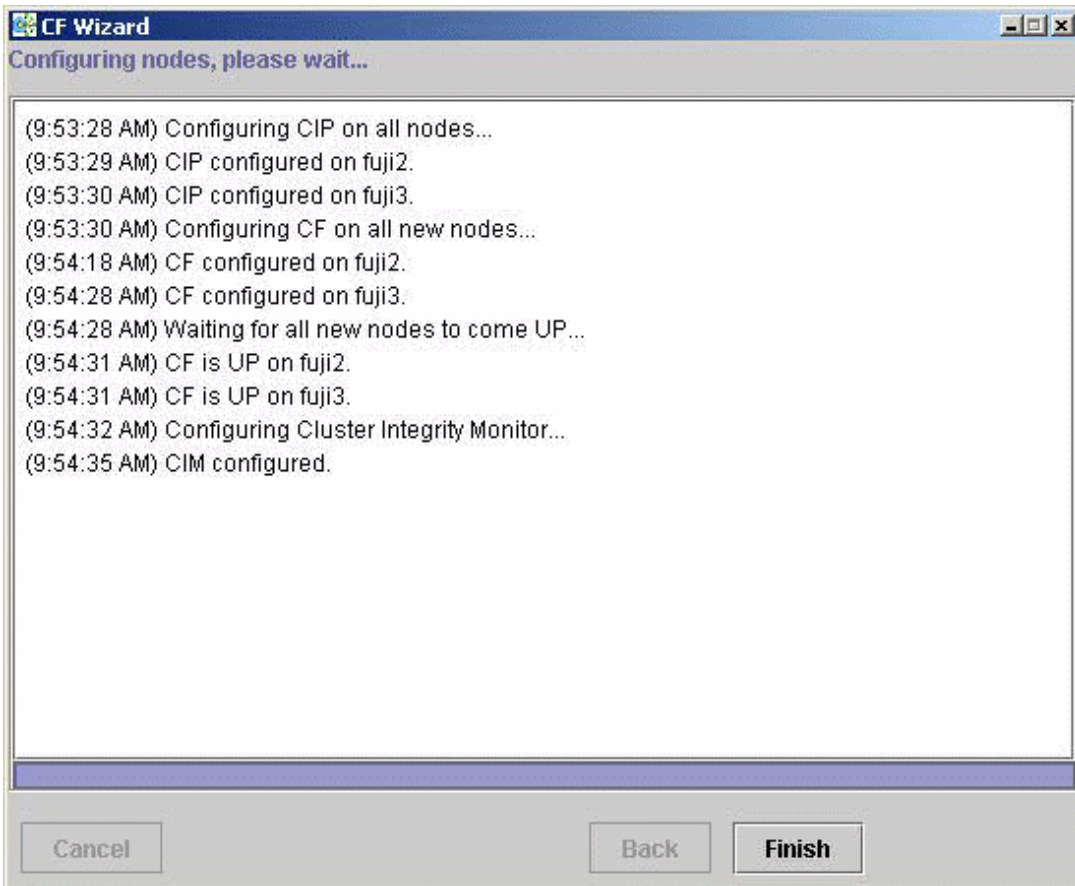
CF Wizard

Configuring nodes, please wait...

(9:53:28 AM) Configuring CIP on all nodes...
(9:53:29 AM) CIP configured on fuji2.
(9:53:30 AM) CIP configured on fuji3.
(9:53:30 AM) Configuring CF on all new nodes...
(9:54:18 AM) CF configured on fuji2.
(9:54:28 AM) CF configured on fuji3.
(9:54:28 AM) Waiting for all new nodes to come UP...
(9:54:31 AM) CF is UP on fuji2.
(9:54:31 AM) CF is UP on fuji3.
(9:54:32 AM) Configuring Cluster Integrity Monitor...
(9:54:35 AM) CIM configured.

Cancel

Back

Finish